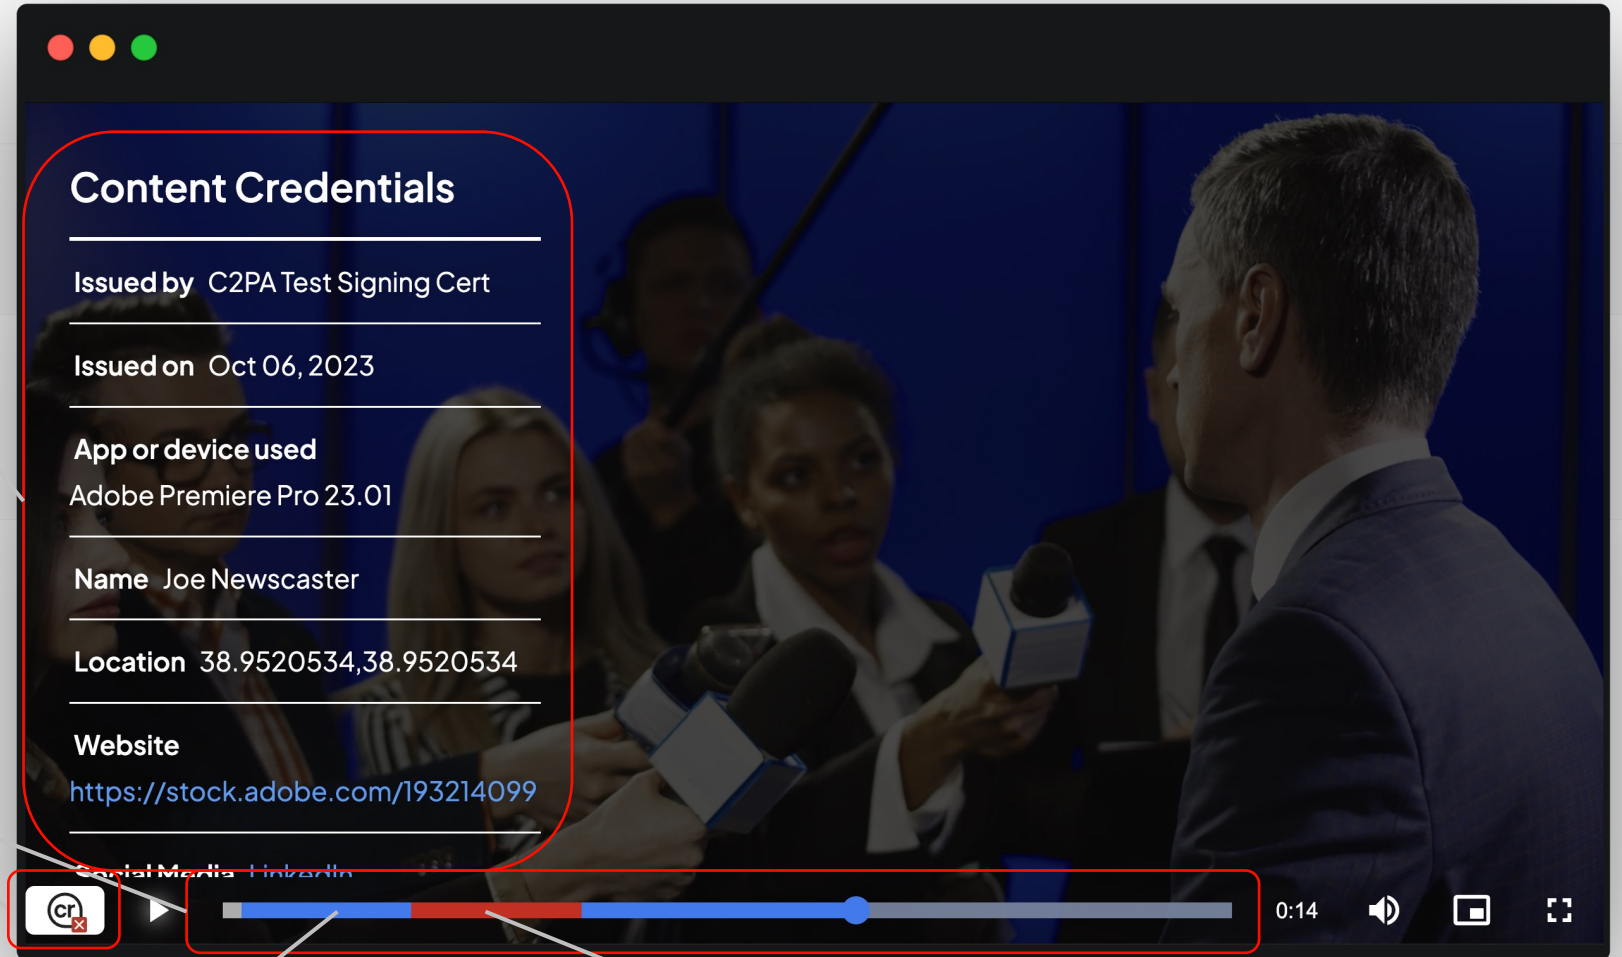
Content Credentials

Issued by C2PA Test Signing Cert

Issued on Oct 06, 2023

App or device used
Adobe Premiere Pro 23.01

Name Joe Newscaster

Location 38.9520534,38.9520534

Website
https://stock.adobe.com/193214099

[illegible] LinkedIn

cr

0:14